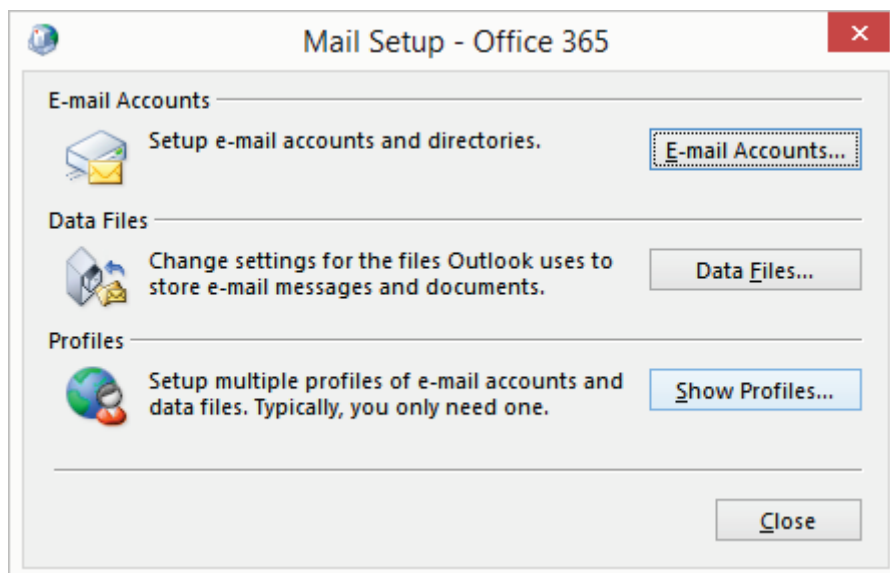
Mail Setup - Office 365

E-mail Accounts

Setup e-mail accounts and directories.

E-mail Accounts...

Data Files

Change settings for the files Outlook uses to store e-mail messages and documents.

Data Files...

Profiles

Setup multiple profiles of e-mail accounts and data files. Typically, you only need one.

Show Profiles...

Close